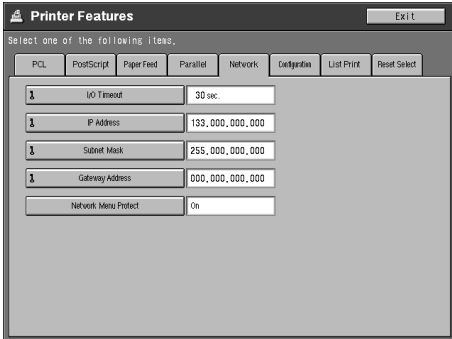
Printer Features

Exit

Select one of the following items.

PCL | PostScript | Paper Feed | Parallel | Network | Configuration | List Print | Reset Select

I/O Timeout
30 sec.

IP Address
133.000.000.000

Subnet Mask
255.000.000.000

Gateway Address
000.000.000.000

Network Menu Protect
On